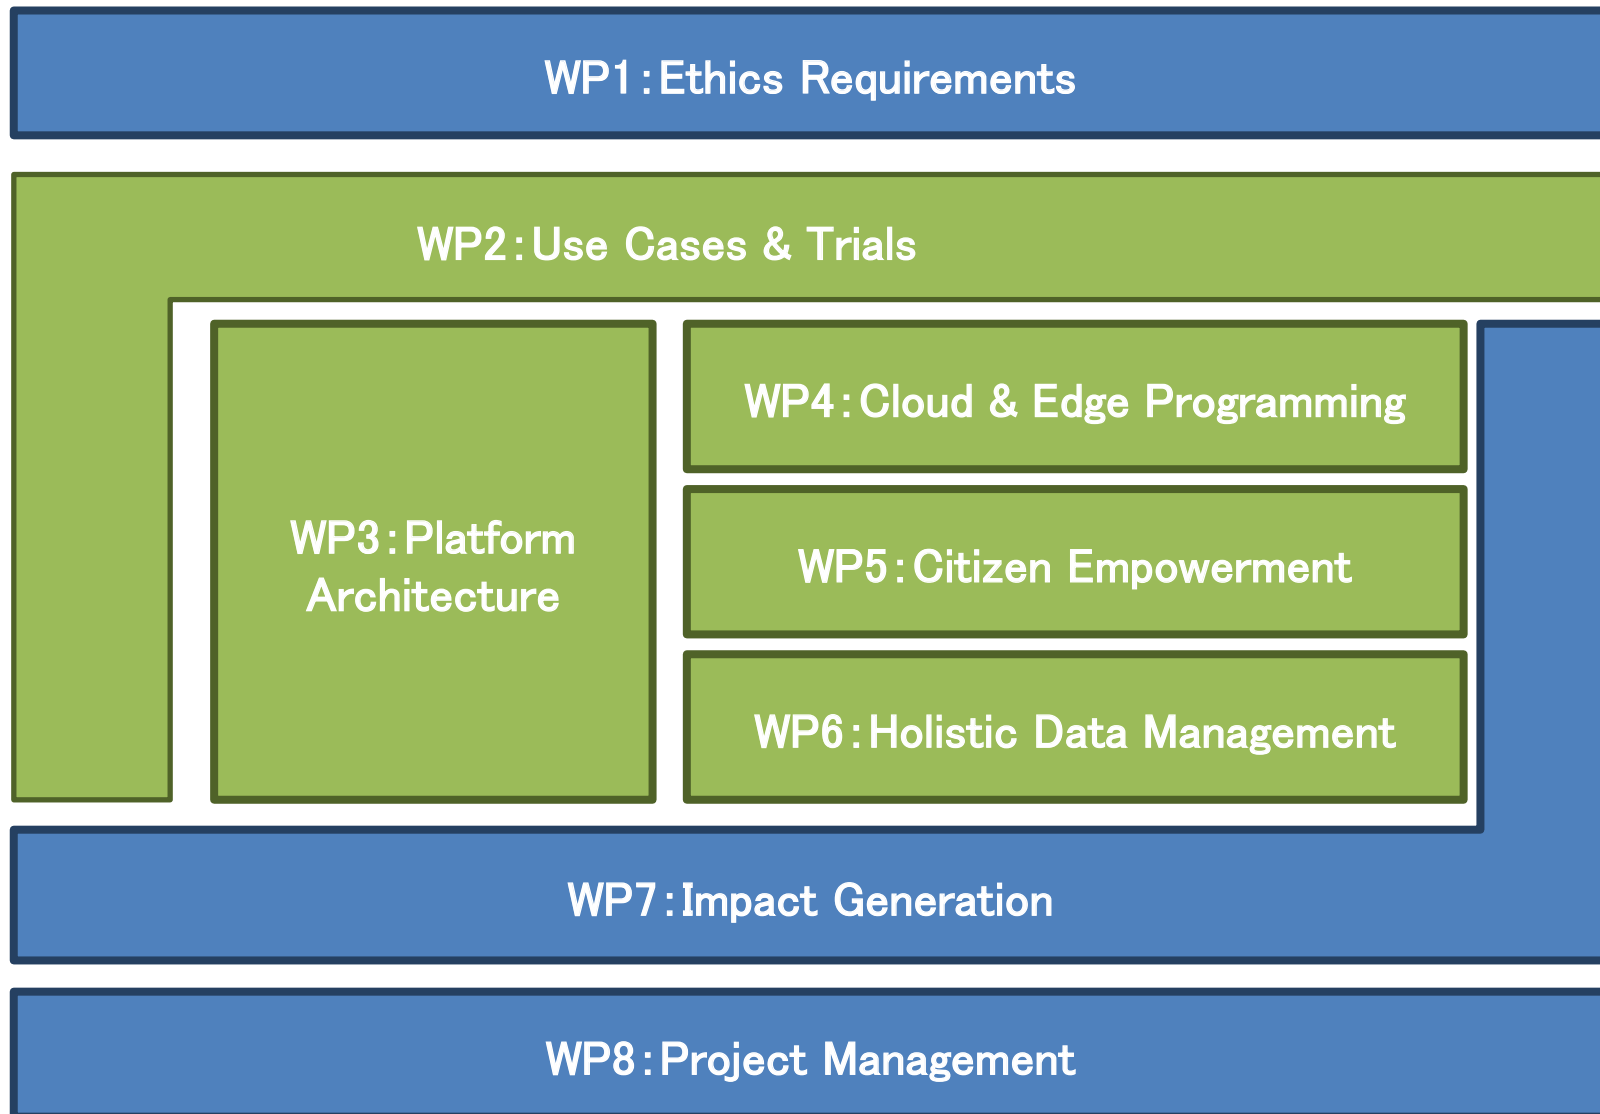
WP1 : Ethics Requirements

WP2 : Use Cases & Trials

WP3 : Platform Architecture

WP4 : Cloud & Edge Programming

WP5 : Citizen Empowerment

WP6 : Holistic Data Management

WP7 : Impact Generation

WP8 : Project Management